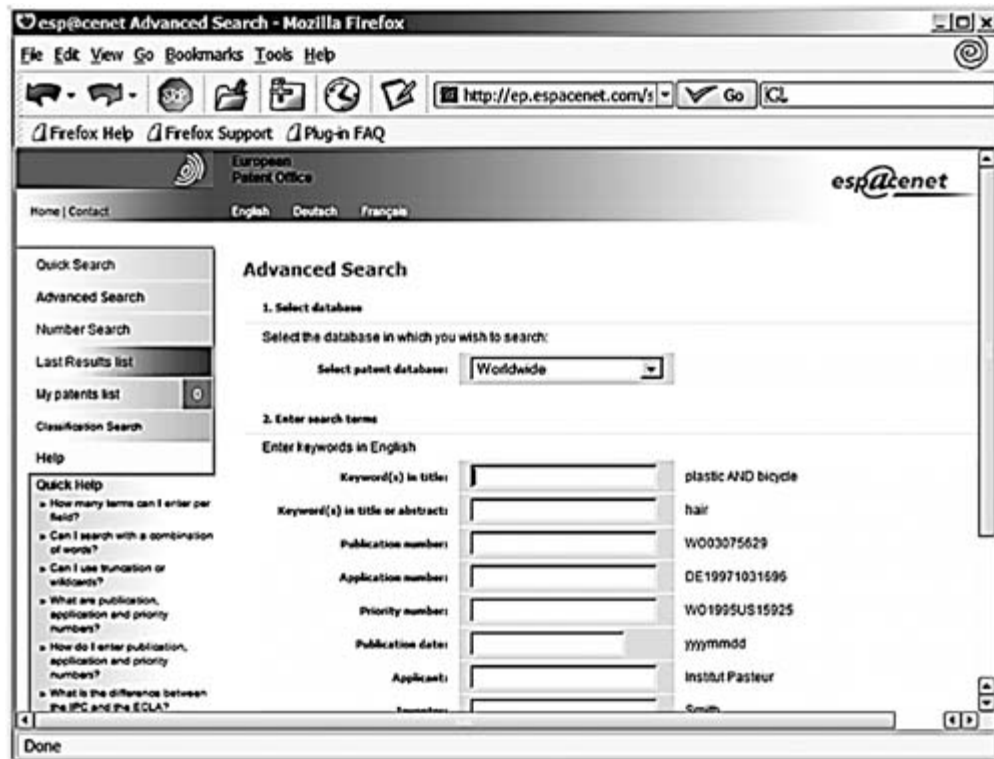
esp@cenet Advanced Search - Mozilla Firefox

File Edit View Go Bookmarks Tools Help

http://ep.espacenet.com/s Go

Firefox Help Firefox Support Plug-in FAQ

European Patent Office

esp@cenet

Home | Contact English Deutsch Français

Quick Search
Advanced Search
Number Search
Last Results list
My patents list 0
Classification Search
Help

Quick Help
» How many terms can I enter per field?
» Can I search with a combination of words?
» Can I use truncation or wildcards?
» What are publication, application and priority numbers?
» How do I enter publication, application and priority numbers?
» What is the difference between the IPC and the ECLA?

Advanced Search

1. Select database

Select the database in which you wish to search:

Select patent database: Worldwide

2. Enter search terms

Enter keywords in English

| | | |
|---|---|---|
| Keyword(s) in title: | | plastic AND bicycle |
| Keyword(s) in title or abstract: | | hair |
| Publication number: | | WO03075629 |
| Application number: | | DE19971031696 |
| Priority number: | | WO1995US15925 |
| Publication date: | | yyyymmdd |
| Applicant: | | Institut Pasteur |
| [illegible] | | Smith |

Done